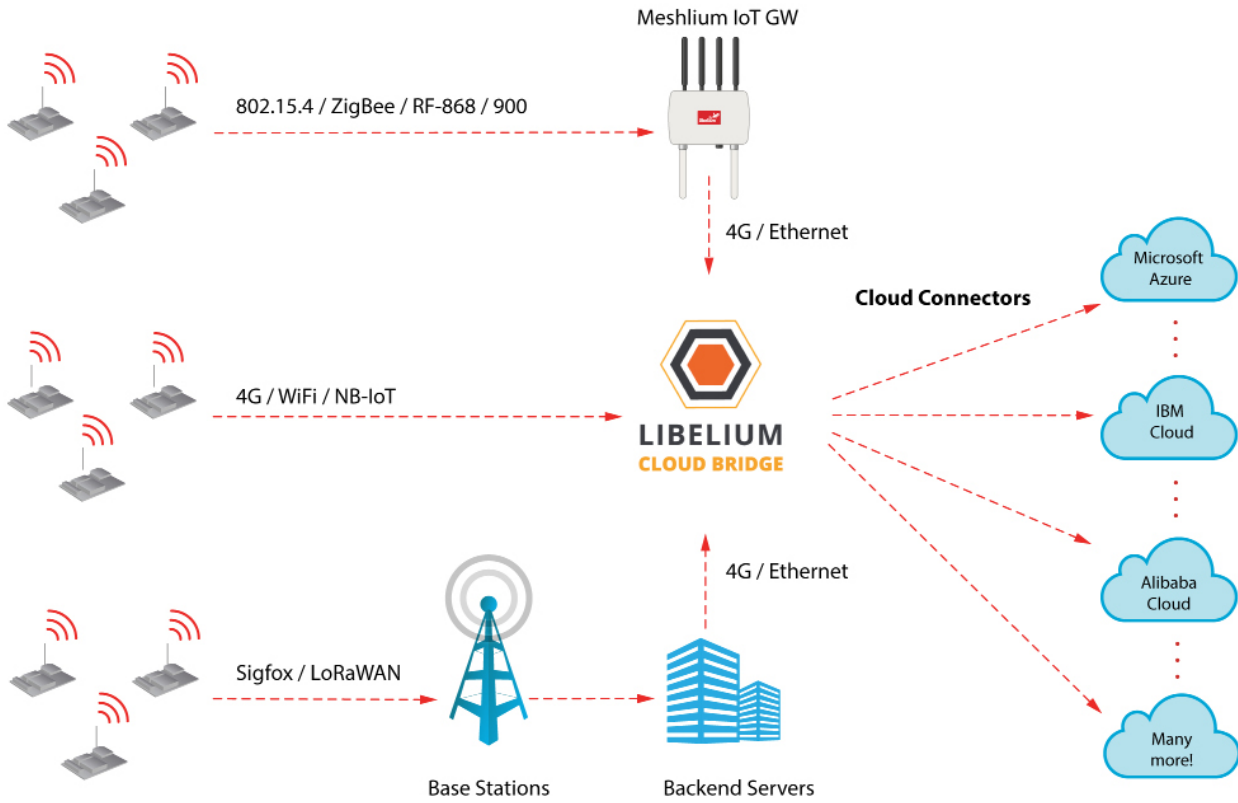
Meshlium IoT GW

802.15.4 / ZigBee / RF-868 / 900

4G / Ethernet

Cloud Connectors

Microsoft Azure

4G / WiFi / NB-IoT

LIBELIUM
CLOUD BRIDGE

IBM Cloud

4G / Ethernet

Alibaba Cloud

Sigfox / LoRaWAN

Many more!

Base Stations

Backend Servers